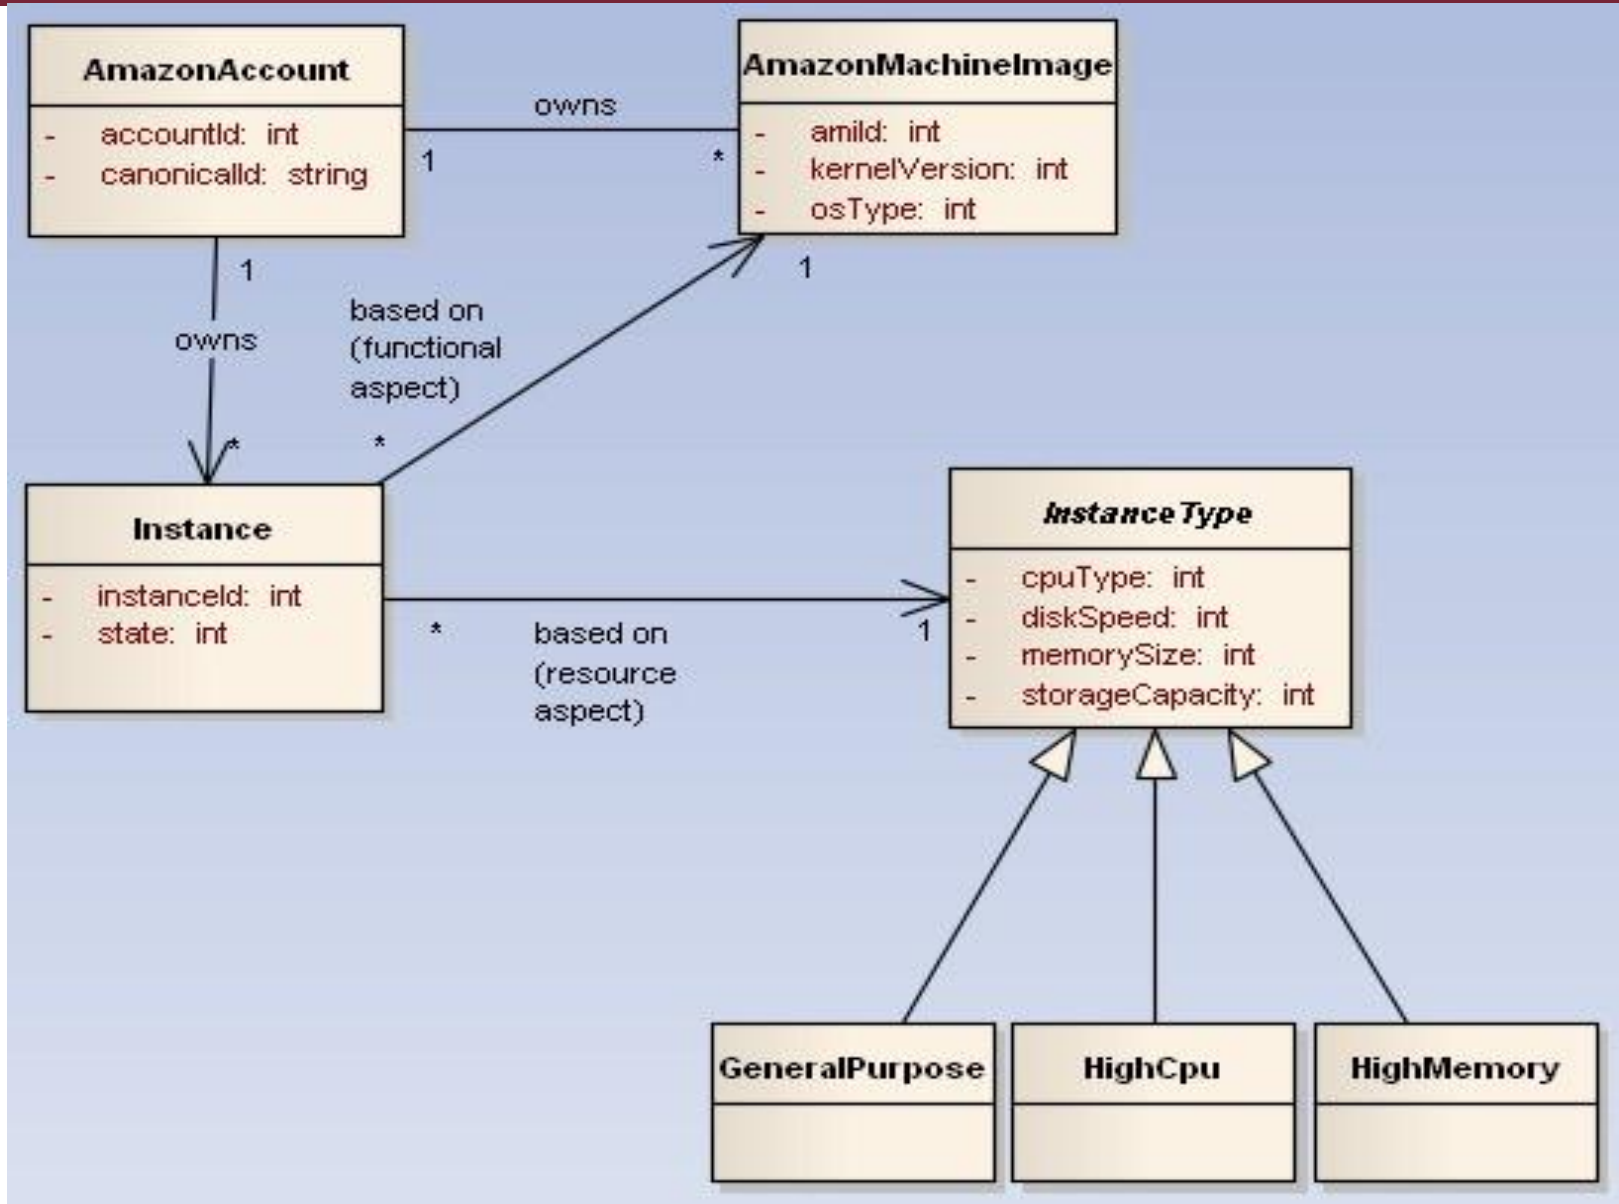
AmazonAccount

- accountId: int
- canonicalId: string

owns

1

*

AmazonMachineImage

- amiId: int
- kernelVersion: int
- osType: int

1

1

owns

based on (functional aspect)

*

*

Instance

- instanceId: int
- state: int

*

based on (resource aspect)

1

InstanceType

- cpuType: int
- diskSpeed: int
- memorySize: int
- storageCapacity: int

GeneralPurpose

HighCpu

HighMemory